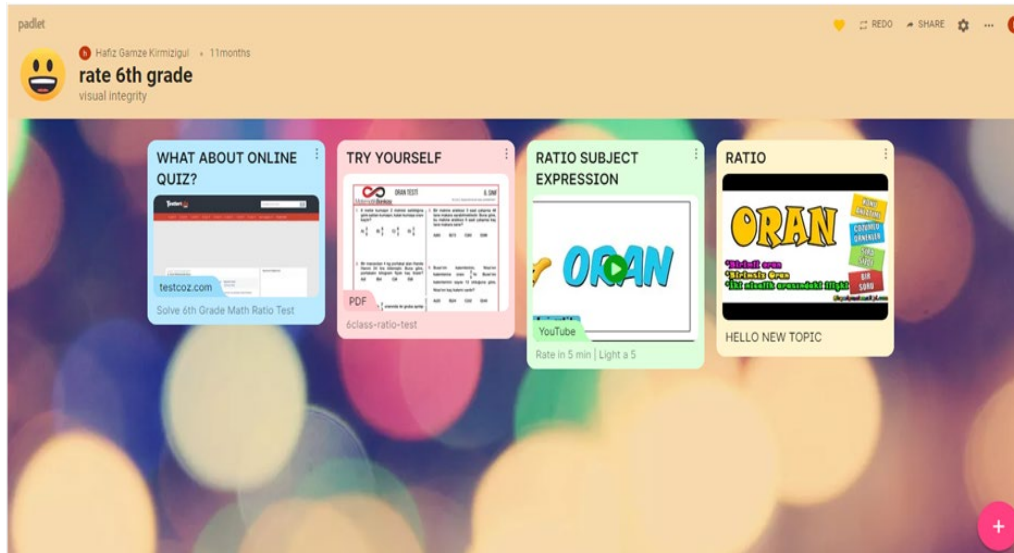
padlet

REDO SHARE ...

Hafiz Gamze Kirmizigul • 11months

rate 6th grade

visual integrity

WHAT ABOUT ONLINE QUIZ?

testcoz.com

Solve 6th Grade Math Ratio Test

TRY YOURSELF

ORAN TESTİ

6. SINIF

PDF

6class-ratio-test

RATIO SUBJECT EXPRESSION

ORAN

YouTube

Rate in 5 min | Light a 5

RATIO

ORAN

KONU ANLATIMI

ÇÖZÜMLÜ ÖRNEKLER

YENİ NESİL

BİR SORU

HELLO NEW TOPIC

+